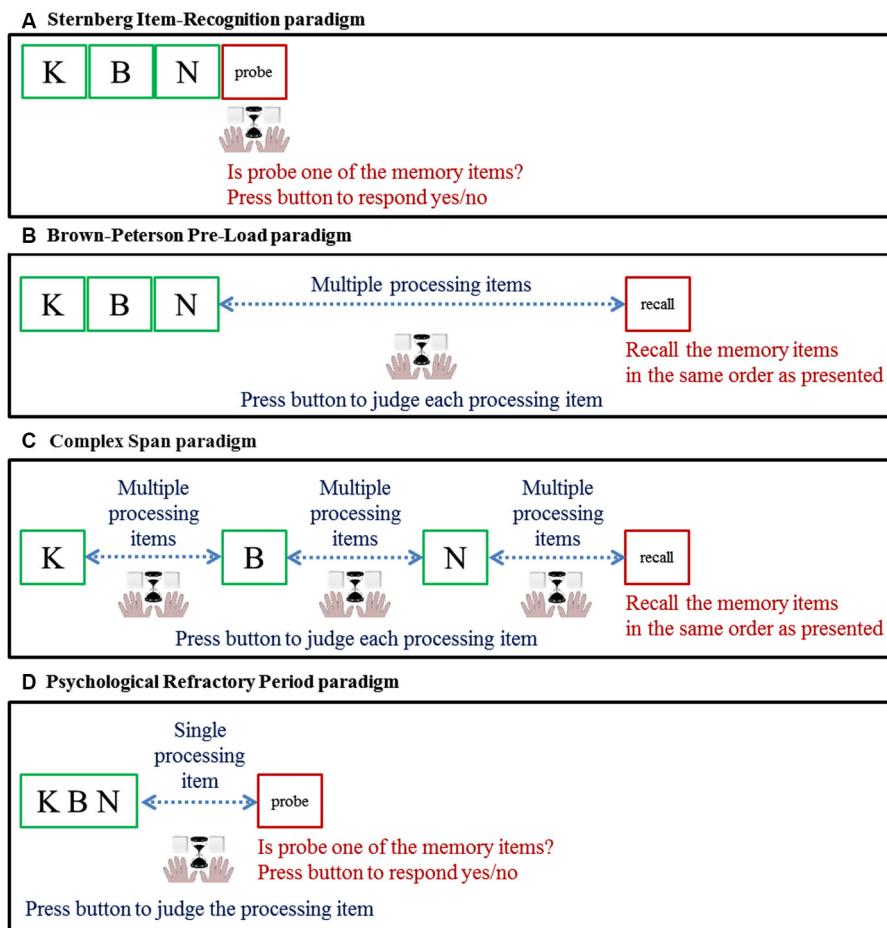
A Sternberg Item-Recognition paradigm

K B N probe

Is probe one of the memory items?
Press button to respond yes/no

B Brown-Peterson Pre-Load paradigm

K B N Multiple processing items recall

Recall the memory items in the same order as presented

Press button to judge each processing item

C Complex Span paradigm

K Multiple processing items B Multiple processing items N Multiple processing items recall

Recall the memory items in the same order as presented

Press button to judge each processing item

D Psychological Refractory Period paradigm

K B N Single processing item probe

Is probe one of the memory items?
Press button to respond yes/no

Press button to judge the processing item